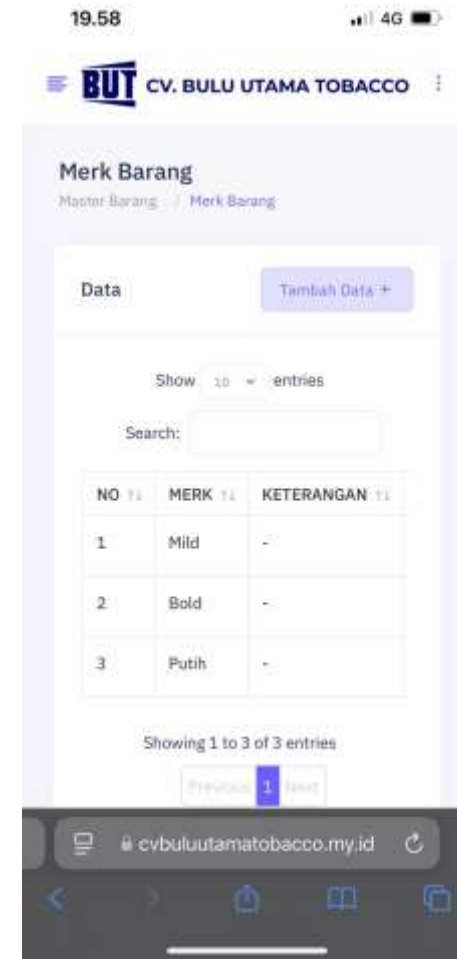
19.58 4G

BUT CV. BULU UTAMA TOBACCO

Merk Barang
Master Barang / Merk Barang

Data

Tambah Data +

Show 10 entries

Search:

| NO | MERK | KETERANGAN |
|---|---|---|
| 1 | Mild | - |
| 2 | Bold | - |
| 3 | Putih | - |

Showing 1 to 3 of 3 entries

Previous 1 Next

cvbuluutamatobacco.my.id